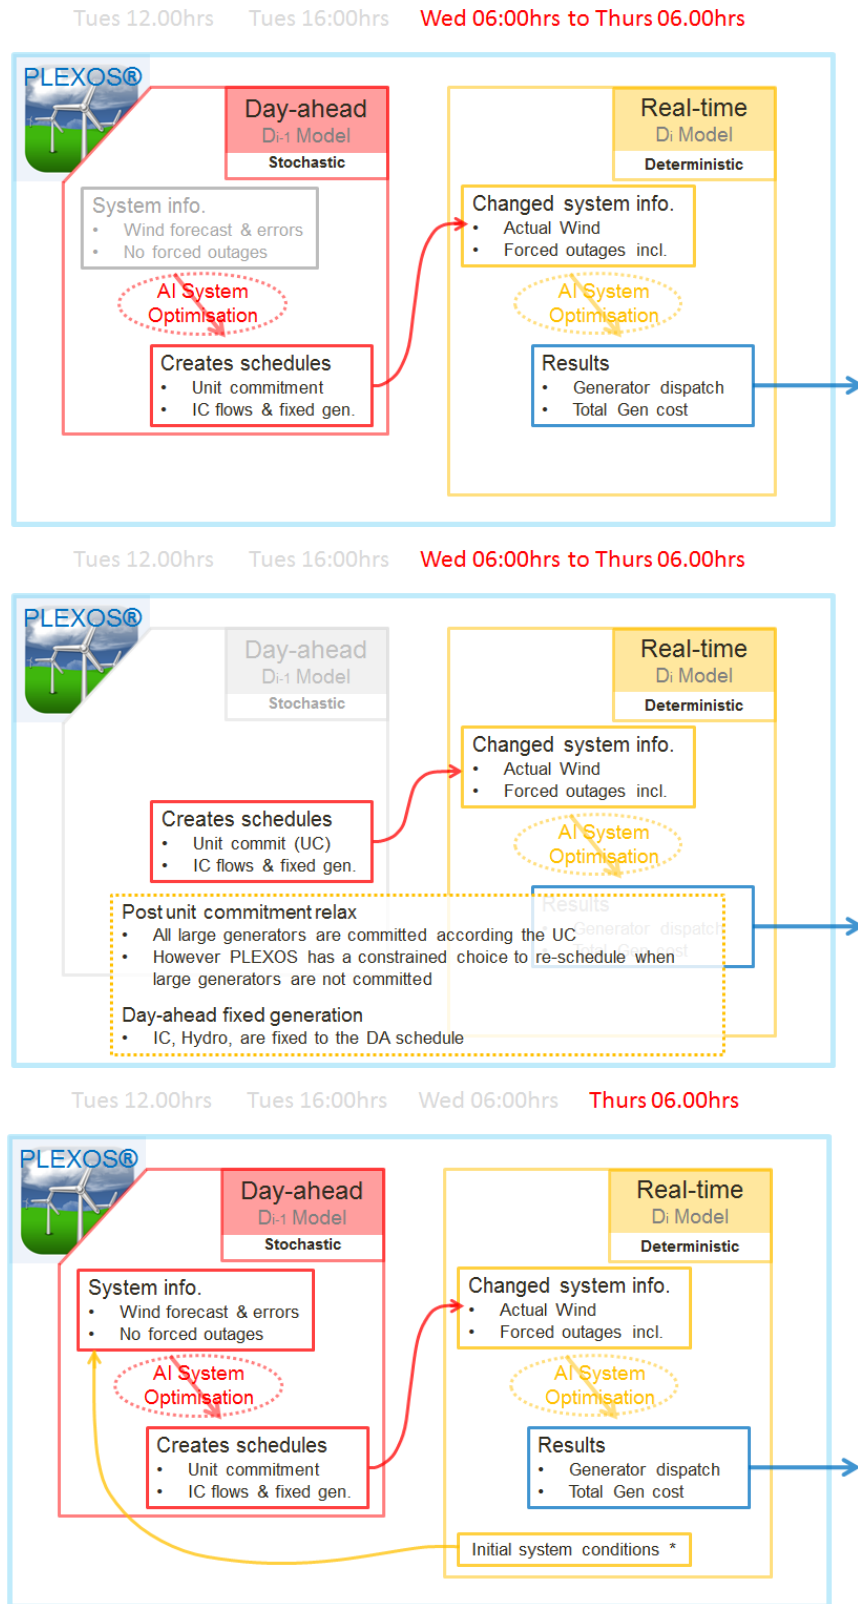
Tues 12.00hrs Tues 16:00hrs Wed 06:00hrs to Thurs 06.00hrs

PLEXOS®

Day-ahead
$D_{i-1}$ Model
Stochastic

System info.
• Wind forecast & errors
• No forced outages

AI System Optimisation

Creates schedules
• Unit commitment
• IC flows & fixed gen.

Real-time
$D_i$ Model
Deterministic

Changed system info.
• Actual Wind
• Forced outages incl.

AI System Optimisation

Results
• Generator dispatch
• Total Gen cost

Tues 12.00hrs Tues 16:00hrs Wed 06:00hrs to Thurs 06.00hrs

PLEXOS®

Day-ahead
$D_{i-1}$ Model
Stochastic

Creates schedules
• Unit commit (UC)
• IC flows & fixed gen.

Real-time
$D_i$ Model
Deterministic

Changed system info.
• Actual Wind
• Forced outages incl.

AI System Optimisation

Results
Generator dispatch
Total Gen cost

Post unit commitment relax
• All large generators are committed according the UC
• However PLEXOS has a constrained choice to re-schedule when large generators are not committed

Day-ahead fixed generation
• IC, Hydro, are fixed to the DA schedule

Tues 12.00hrs Tues 16:00hrs Wed 06:00hrs Thurs 06.00hrs

PLEXOS®

Day-ahead
$D_{i-1}$ Model
Stochastic

System info.
• Wind forecast & errors
• No forced outages

AI System Optimisation

Creates schedules
• Unit commitment
• IC flows & fixed gen.

Real-time
$D_i$ Model
Deterministic

Changed system info.
• Actual Wind
• Forced outages incl.

AI System Optimisation

Results
• Generator dispatch
• Total Gen cost

Initial system conditions *